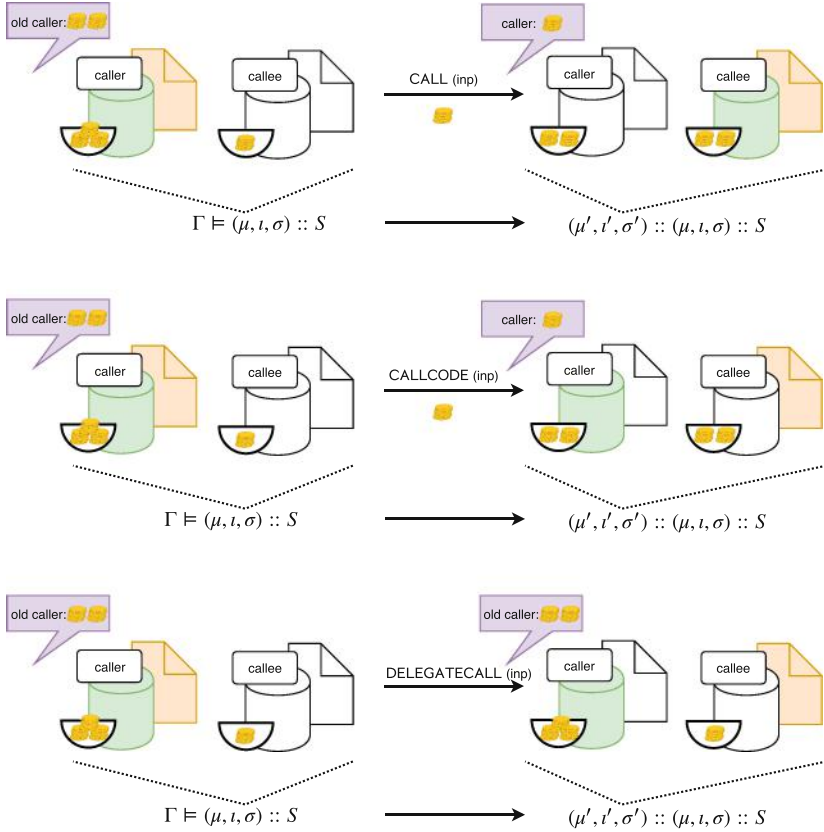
old caller:

caller

callee

CALL (inp)

caller:

caller

callee

$\Gamma \vDash (\mu, \iota, \sigma) :: S$

$(\mu', \iota', \sigma') :: (\mu, \iota, \sigma) :: S$

old caller:

caller

callee

CALLCODE (inp)

caller:

caller

callee

$\Gamma \vDash (\mu, \iota, \sigma) :: S$

$(\mu', \iota', \sigma') :: (\mu, \iota, \sigma) :: S$

old caller:

caller

callee

DELEGATECALL (inp)

old caller:

caller

callee

$\Gamma \vDash (\mu, \iota, \sigma) :: S$

$(\mu', \iota', \sigma') :: (\mu, \iota, \sigma) :: S$